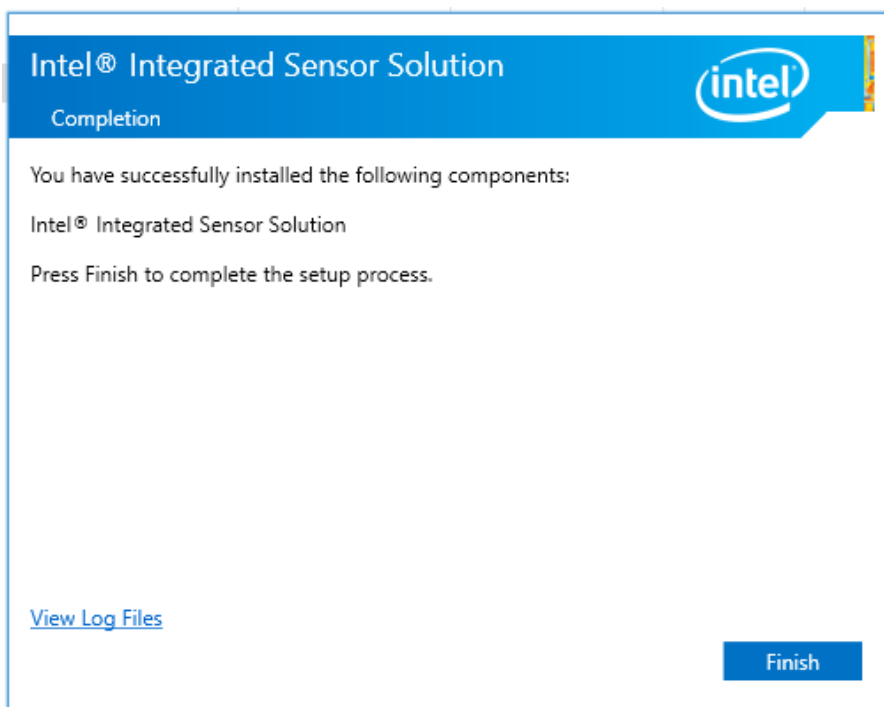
Intel® Integrated Sensor Solution

Completion

intel

You have successfully installed the following components:

Intel® Integrated Sensor Solution

Press Finish to complete the setup process.

View Log Files

Finish